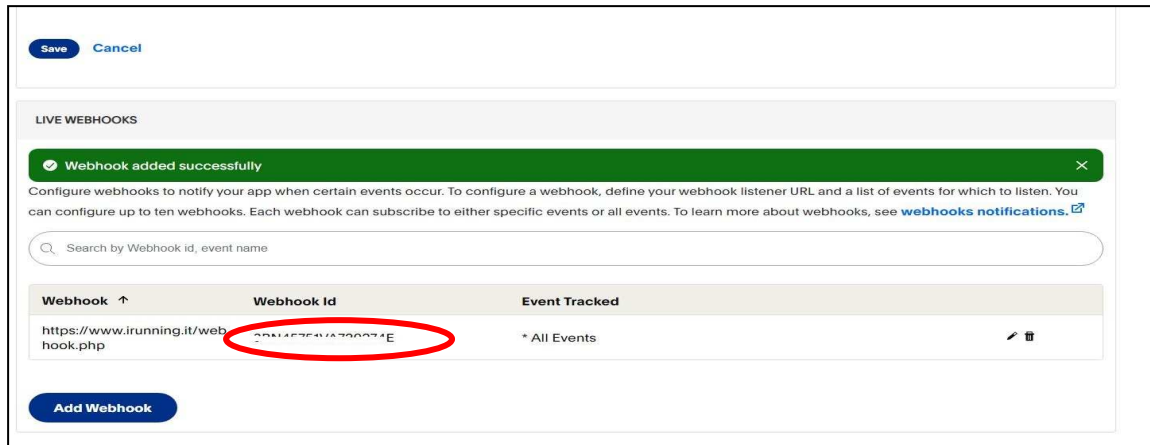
Save Cancel

LIVE WEBHOOKS

Webhook added successfully

Configure webhooks to notify your app when certain events occur. To configure a webhook, define your webhook listener URL and a list of events for which to listen. You can configure up to ten webhooks. Each webhook can subscribe to either specific events or all events. To learn more about webhooks, see webhooks notifications.

Search by Webhook id, event name

| Webhook ↑ | Webhook Id | Event Tracked |
|---|---|---|
| https://www.irunning.it/webhook.php | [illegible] | * All Events |

Add Webhook